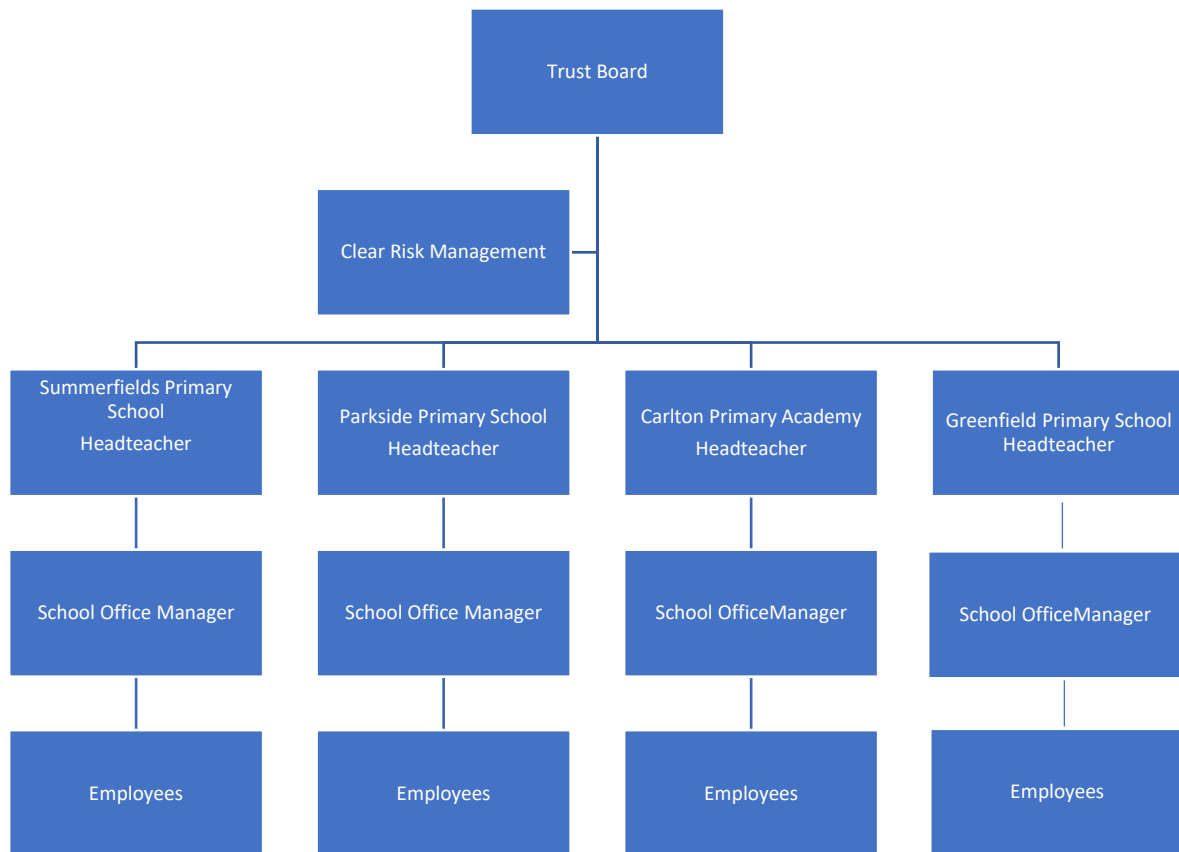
Trust Board

Clear Risk Management

Summerfields Primary School
Headteacher

Parkside Primary School
Headteacher

Carlton Primary Academy
Headteacher

Greenfield Primary School
Headteacher

School Office Manager

School Office Manager

School OfficeManager

School OfficeManager

Employees

Employees

Employees

Employees